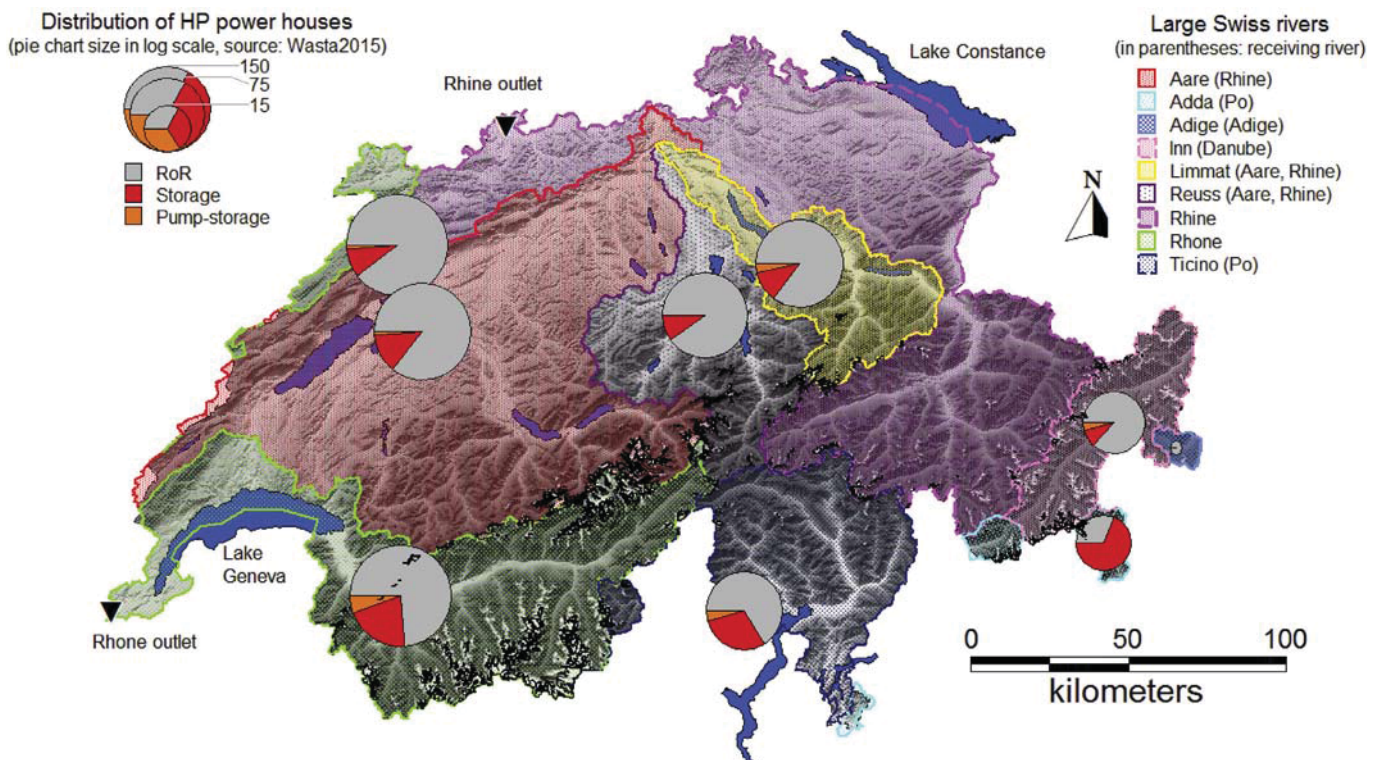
Distribution of HP power houses
(pie chart size in log scale, source: Wasta2015)

150
75
15

RoR
Storage
Pump-storage

Rhine outlet

Lake Constance

Large Swiss rivers
(in parentheses: receiving river)

Aare (Rhine)
Adda (Po)
Adige (Adige)
Inn (Danube)
Limmat (Aare, Rhine)
Reuss (Aare, Rhine)
Rhine
Rhone
Ticino (Po)

N

Lake Geneva

Rhone outlet

0 50 100
kilometers